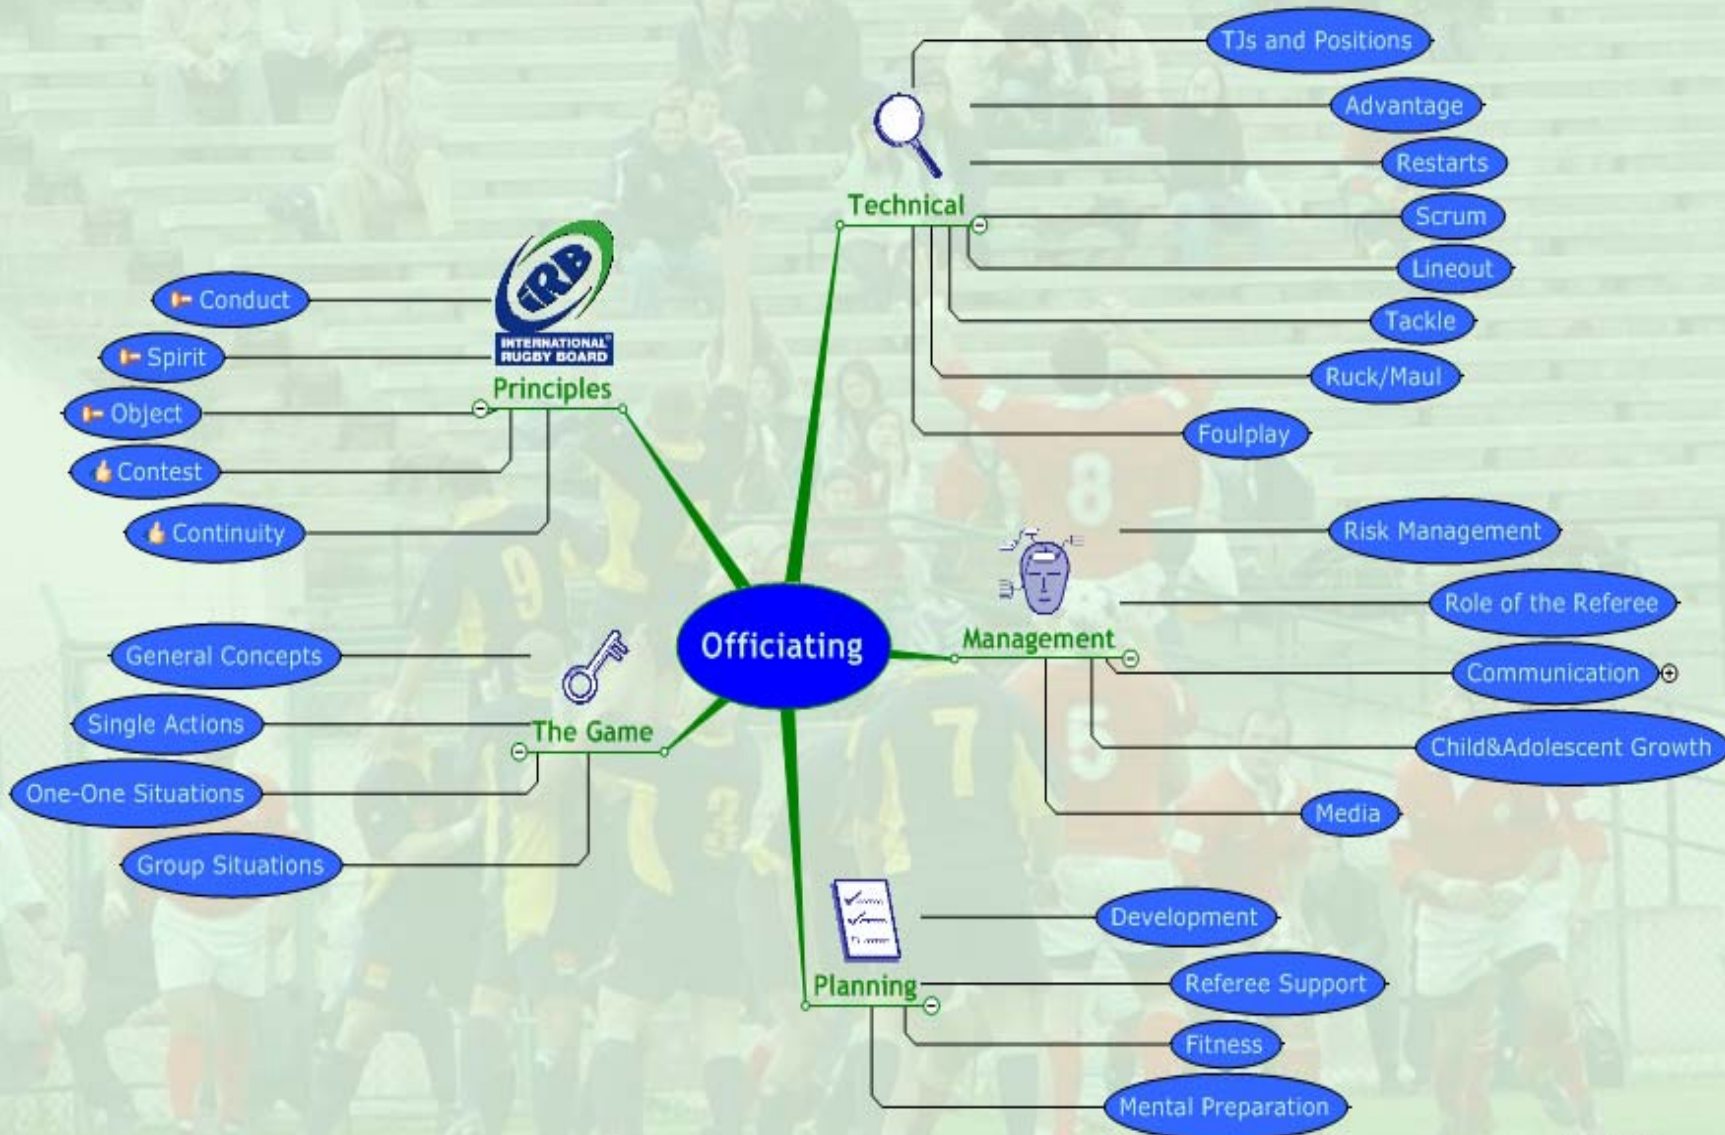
Officiating

Technical
TJs and Positions
Advantage
Restarts
Scrum
Lineout
Tackle
Ruck/Maul
Foulplay

IRB
INTERNATIONAL RUGBY BOARD
Principles
Conduct
Spirit
Object
Contest
Continuity

Management
Risk Management
Role of the Referee
Communication
Child&Adolescent Growth
Media

The Game
General Concepts
Single Actions
One-One Situations
Group Situations

Planning
Development
Referee Support
Fitness
Mental Preparation